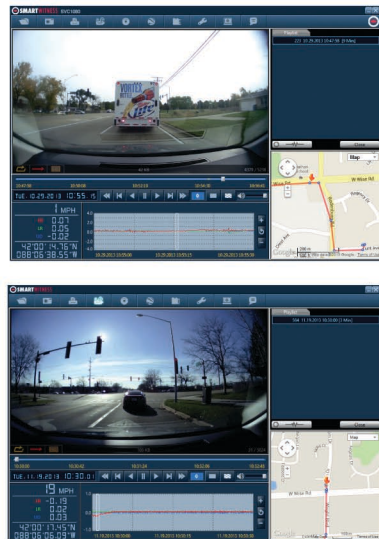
SMARTWITNESS SVC1080

Playlist

Close

Map

W Mose Rd

TUE. 10.29.2013 10:55:15

1 MPH

0.07
0.05
0.02

42°00'14.76"N
088°06'38.55"W

SMARTWITNESS SVC1080

Playlist

Close

Map

W Mose Rd

TUE. 11.19.2013 10:30:01

19 MPH

0.19
0.08
0.03

42°00'17.45"N
088°06'06.09"W